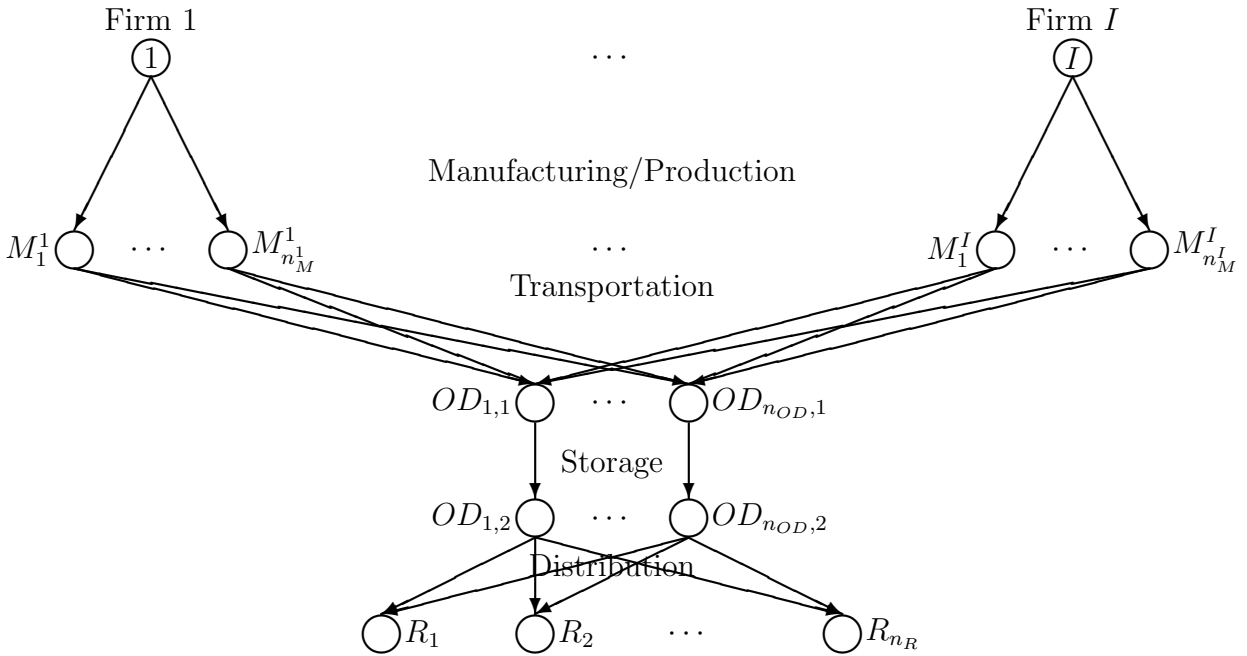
Firm 1
1
$\cdots$
Firm $I$
$I$

Manufacturing/Production

$M_1^1$ $\cdots$ $M_{n_M^1}^1$
$\cdots$
$M_1^I$ $\cdots$ $M_{n_M^I}^I$

Transportation

$OD_{1,1}$ $\cdots$ $OD_{n_{OD},1}$

Storage

$OD_{1,2}$ $\cdots$ $OD_{n_{OD},2}$

Distribution

$R_1$ $R_2$ $\cdots$ $R_{n_R}$